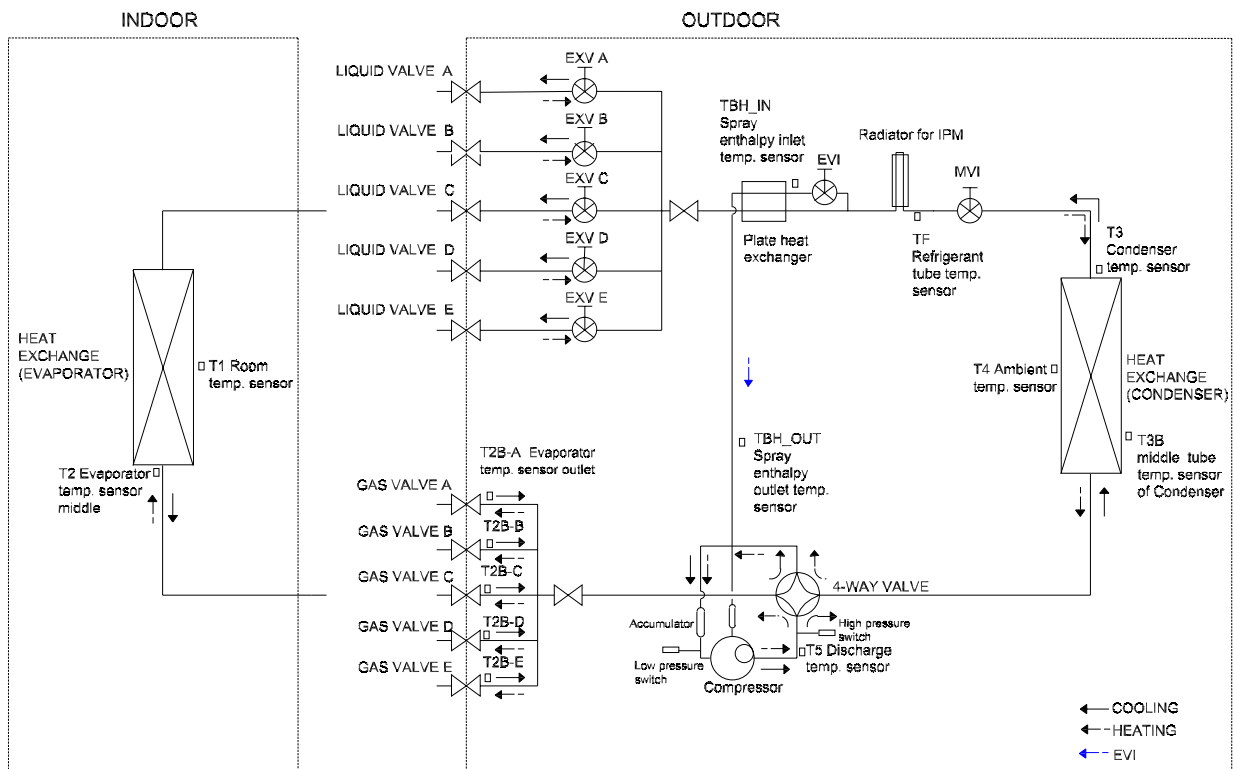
INDOOR

OUTDOOR

LIQUID VALVE A
EXV A
LIQUID VALVE B
EXV B
LIQUID VALVE C
EXV C
LIQUID VALVE D
EXV D
LIQUID VALVE E
EXV E

TBH_IN
Spray enthalpy inlet temp. sensor
EVI
Radiator for IPM
MVI
Plate heat exchanger
TF
Refrigerant tube temp. sensor
T3
Condenser temp. sensor

HEAT EXCHANGE (EVAPORATOR)
T1 Room temp. sensor
T2 Evaporator temp. sensor middle

T4 Ambient temp. sensor
HEAT EXCHANGE (CONDENSER)
T3B middle tube temp. sensor of Condenser

TBH_OUT
Spray enthalpy outlet temp. sensor

T2B-A Evaporator temp. sensor outlet
GAS VALVE A
GAS VALVE B
T2B-B
GAS VALVE C
T2B-C
GAS VALVE D
T2B-D
GAS VALVE E
T2B-E

4-WAY VALVE
Accumulator
High pressure switch
Low pressure switch
T5 Discharge temp. sensor
Compressor

COOLING
HEATING
EVI